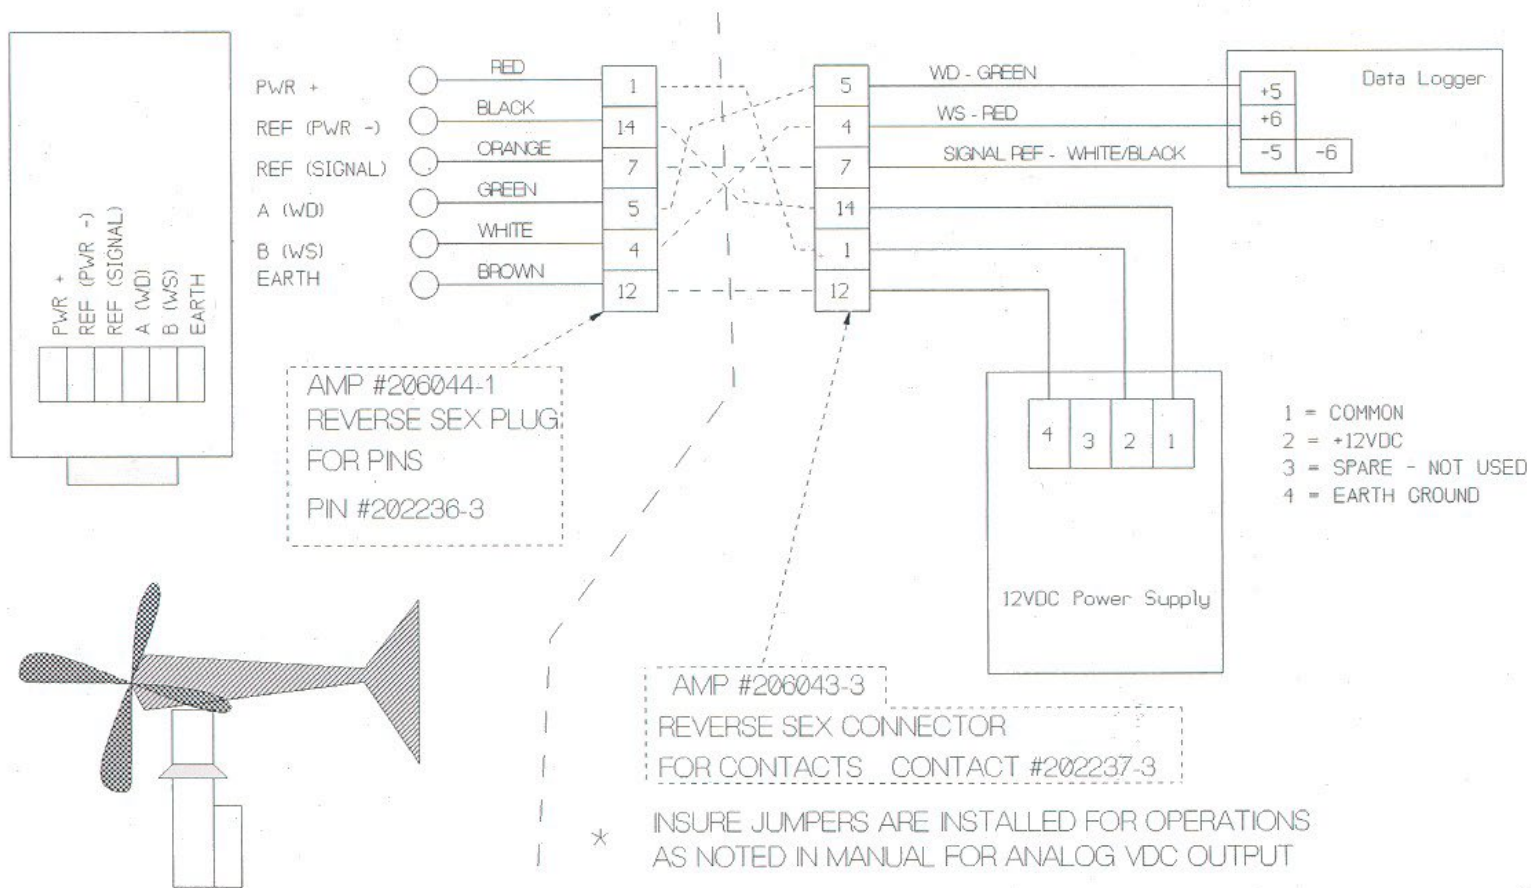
PWR +
REF (PWR -)
REF (SIGNAL)
A (WD)
B (WS)
EARTH

PWR +
REF (PWR -)
REF (SIGNAL)
A (WD)
B (WS)
EARTH

RED
BLACK
ORANGE
GREEN
WHITE
BROWN

1
14
7
5
4
12

5
4
7
14
1
12

WD - GREEN
WS - RED
SIGNAL REF - WHITE/BLACK

Data Logger
+5
+6
-5
-6

AMP #206044-1
REVERSE SEX PLUG
FOR PINS
PIN #202236-3

4
3
2
1

12VDC Power Supply

1 = COMMON
2 = +12VDC
3 = SPARE - NOT USED
4 = EARTH GROUND

AMP #206043-3
REVERSE SEX CONNECTOR
FOR CONTACTS CONTACT #202237-3

* INSURE JUMPERS ARE INSTALLED FOR OPERATIONS AS NOTED IN MANUAL FOR ANALOG VDC OUTPUT